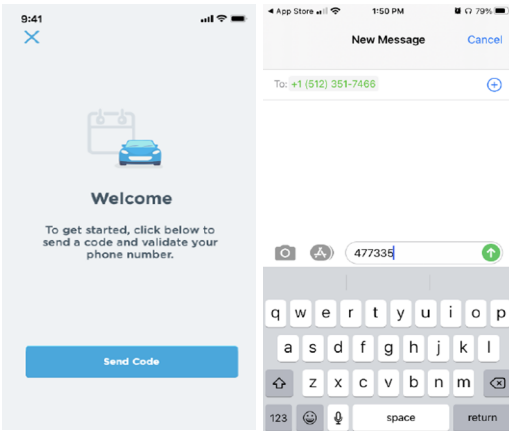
9:41

Welcome

To get started, click below to send a code and validate your phone number.

Send Code

◂ App Store 1:50 PM 79%

New Message Cancel

To: +1 (512) 351-7466

477335

q w e r t y u i o p
a s d f g h j k l
z x c v b n m
123 space return